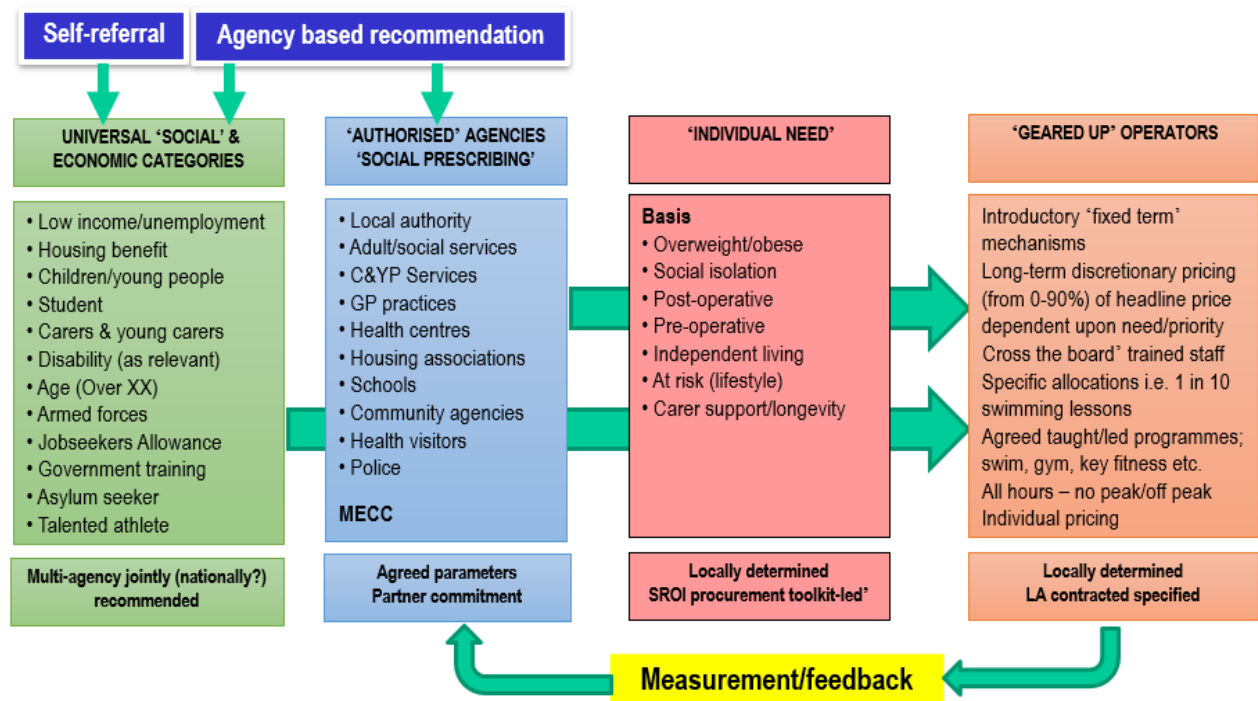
Self-referral

Agency based recommendation

UNIVERSAL 'SOCIAL' & ECONOMIC CATEGORIES

• Low income/unemployment
• Housing benefit
• Children/young people
• Student
• Carers & young carers
• Disability (as relevant)
• Age (Over XX)
• Armed forces
• Jobseekers Allowance
• Government training
• Asylum seeker
• Talented athlete

Multi-agency jointly (nationally?) recommended

'AUTHORISED' AGENCIES 'SOCIAL PRESCRIBING'

• Local authority
• Adult/social services
• C&YP Services
• GP practices
• Health centres
• Housing associations
• Schools
• Community agencies
• Health visitors
• Police

MECC

Agreed parameters
Partner commitment

'INDIVIDUAL NEED'

Basis
• Overweight/obese
• Social isolation
• Post-operative
• Pre-operative
• Independent living
• At risk (lifestyle)
• Carer support/longevity

Locally determined
SROI procurement toolkit-led'

'GEARED UP' OPERATORS

Introductory 'fixed term' mechanisms
Long-term discretionary pricing (from 0-90%) of headline price dependent upon need/priority
Cross the board' trained staff
Specific allocations i.e. 1 in 10 swimming lessons
Agreed taught/led programmes; swim, gym, key fitness etc.
All hours – no peak/off peak
Individual pricing

Locally determined
LA contracted specified

Measurement/feedback